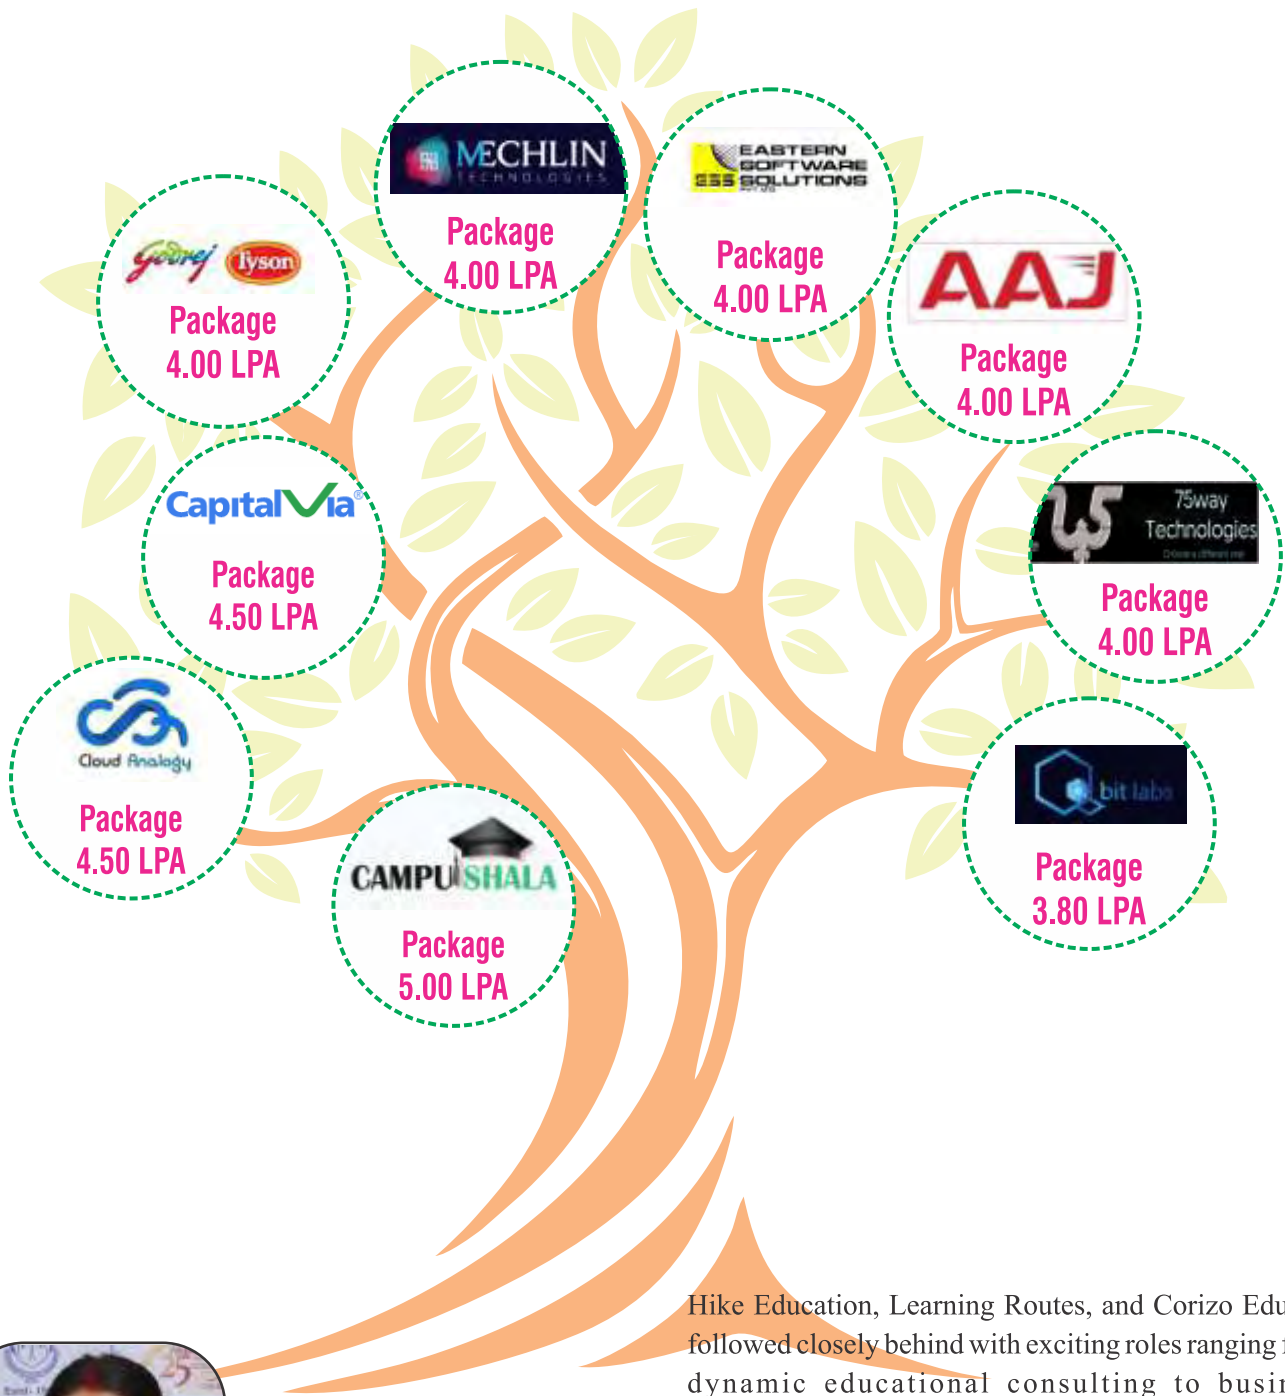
MECHLIN TECHNOLOGIES
Package
4.00 LPA

EASTERN SOFTWARE SOLUTIONS
ESS
Package
4.00 LPA

Godrej Tyson
Package
4.00 LPA

AAJ
Package
4.00 LPA

CapitalVia
Package
4.50 LPA

75way Technologies
Package
4.00 LPA

Cloud Analogy
Package
4.50 LPA

CAMPUSHALA
Package
5.00 LPA

bit labs
Package
3.80 LPA

Hike Education, Learning Routes, and Corizo Edu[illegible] followed closely behind with exciting roles ranging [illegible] dynamic educational consulting to busi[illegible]